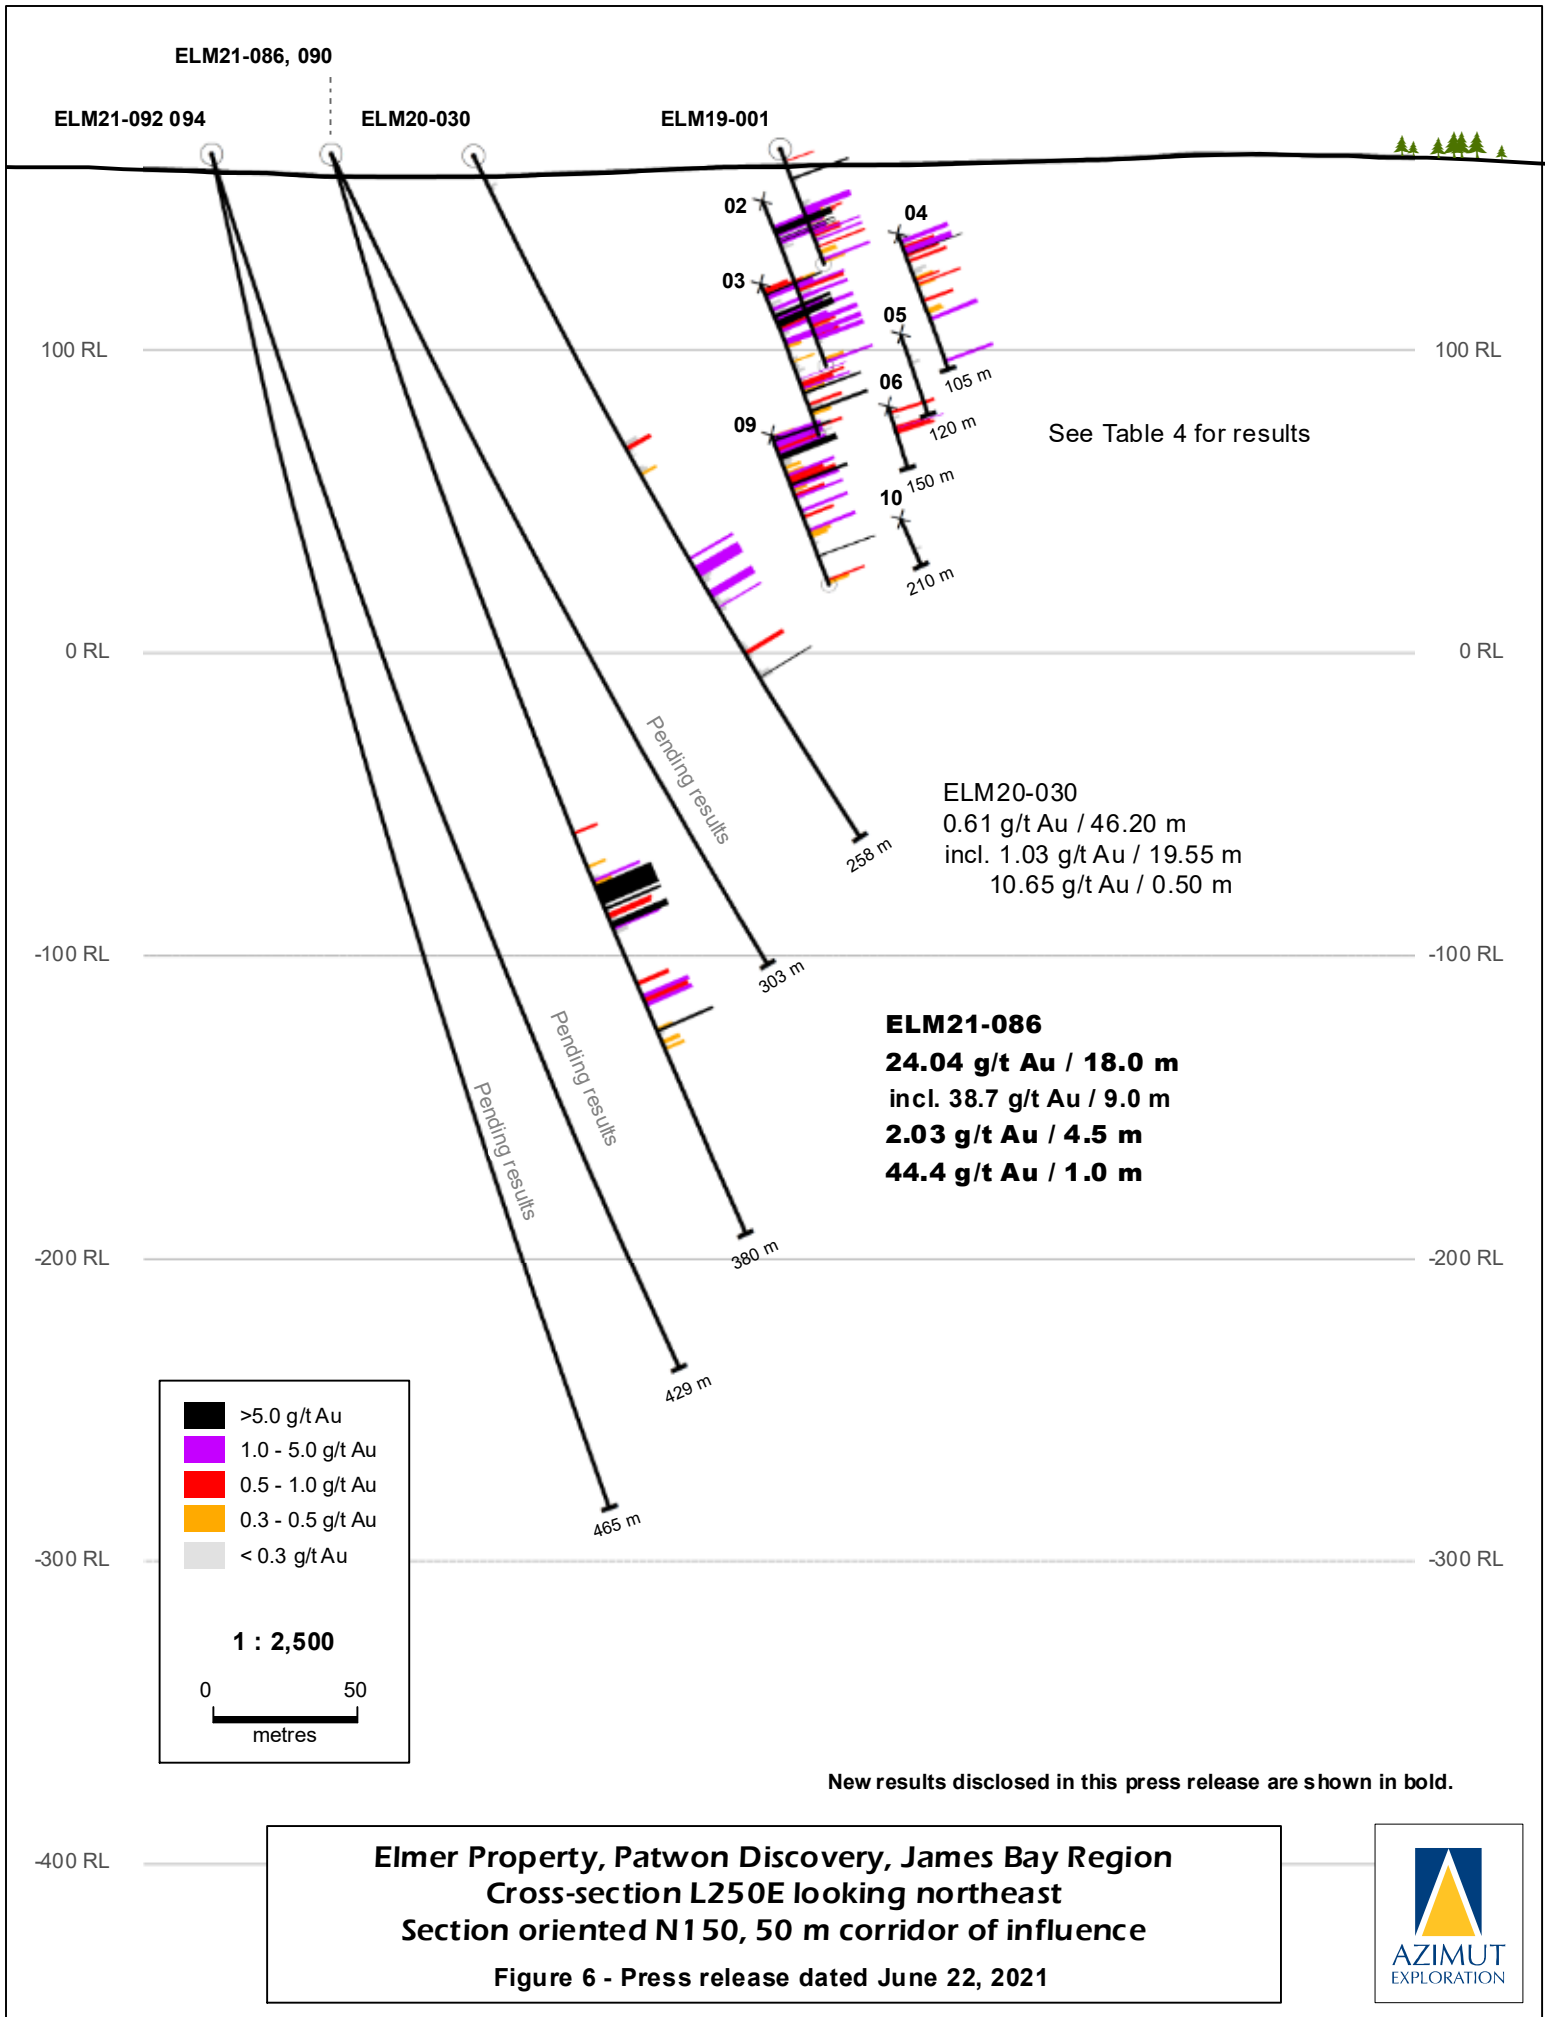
ELM21-086, 090

ELM21-092 094

ELM20-030

ELM19-001

02

04

03

05

06

09

10

105 m

120 m

150 m

210 m

100 RL

100 RL

See Table 4 for results

0 RL

0 RL

Pending results

ELM20-030
0.61 g/t Au / 46.20 m
incl. 1.03 g/t Au / 19.55 m
10.65 g/t Au / 0.50 m

258 m

-100 RL

-100 RL

303 m

ELM21-086
24.04 g/t Au / 18.0 m
incl. 38.7 g/t Au / 9.0 m
2.03 g/t Au / 4.5 m
44.4 g/t Au / 1.0 m

Pending results

Pending results

380 m

-200 RL

-200 RL

429 m

465 m

>5.0 g/t Au
1.0 - 5.0 g/t Au
0.5 - 1.0 g/t Au
0.3 - 0.5 g/t Au
< 0.3 g/t Au

1 : 2,500

0 50
metres

-300 RL

-300 RL

New results disclosed in this press release are shown in bold.

-400 RL

Elmer Property, Patwon Discovery, James Bay Region
Cross-section L250E looking northeast
Section oriented N150, 50 m corridor of influence
Figure 6 - Press release dated June 22, 2021

AZIMUT
EXPLORATION